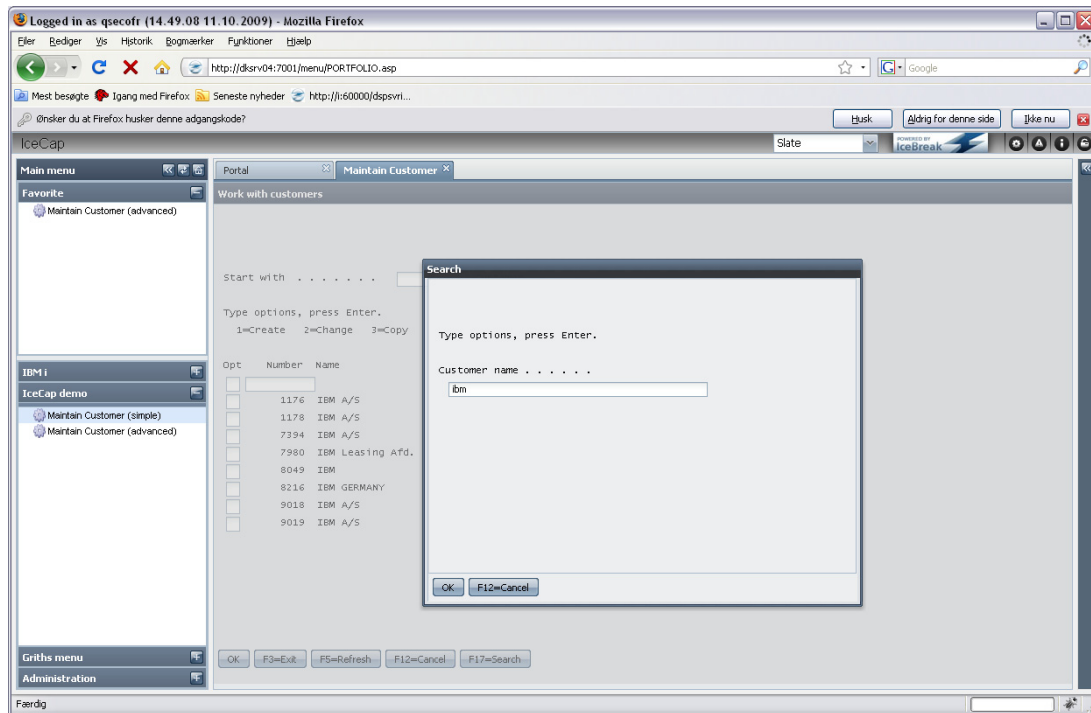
Logged in as qsecofr (14.49.08 11.10.2009) - Mozilla Firefox

Filer Rediger Vis Historik Bogmærker Funktioner Hjælp

http://dksrv04:7001/menu/PORTFOLIO.asp

Google

Mest besøgte Igang med Firefox Seneste nyheder http://i:60000/dspsvri...

Ønsker du at Firefox husker denne adgangskode?

Husk Aldrig for denne side Ikke nu

IceCap

Slate

POWERED BY IceBreak

Main menu

Favorite

Maintain Customer (advanced)

IBM i

IceCap demo

Maintain Customer (simple)

Maintain Customer (advanced)

Griths menu

Administration

Portal Maintain Customer

Work with customers

Start with . . . . . . .

Type options, press Enter.

1=Create 2=Change 3=Copy

| Opt | Number | Name |
|---|---|---|
| | 1176 | IBM A/S |
| | 1178 | IBM A/S |
| | 7394 | IBM A/S |
| | 7980 | IBM Leasing Afd. |
| | 8049 | IBM |
| | 8216 | IBM GERMANY |
| | 9018 | IBM A/S |
| | 9019 | IBM A/S |

Search

Type options, press Enter.

Customer name . . . . . .

ibm

OK F12=Cancel

OK F3=Exit F5=Refresh F12=Cancel F17=Search

Færdig